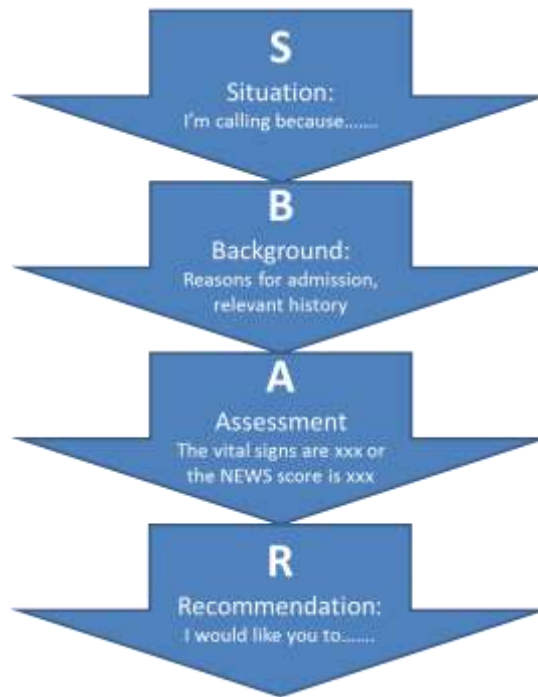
S
Situation:
I'm calling because.......

B
Background:
Reasons for admission, relevant history

A
Assessment
The vital signs are xxx or the NEWS score is xxx

R
Recommendation:
I would like you to.......